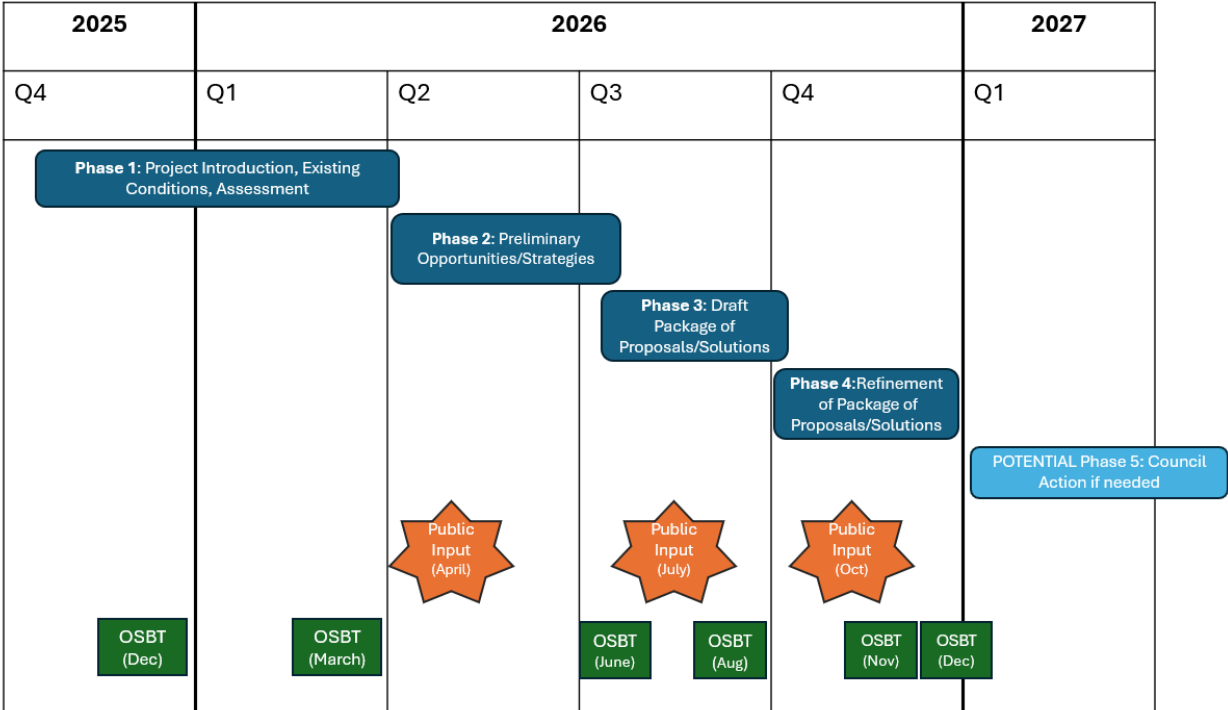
| 2025 | 2026 | | | | 2027 |
|---|---|---|---|---|---|
| Q4 | Q1 | Q2 | Q3 | Q4 | Q1 |

**Phase 1**: Project Introduction, Existing Conditions, Assessment

**Phase 2**: Preliminary Opportunities/Strategies

**Phase 3**: Draft Package of Proposals/Solutions

**Phase 4**:Refinement of Package of Proposals/Solutions

POTENTIAL Phase 5: Council Action if needed

Public Input (April)

Public Input (July)

Public Input (Oct)

OSBT (Dec)

OSBT (March)

OSBT (June)

OSBT (Aug)

OSBT (Nov)

OSBT (Dec)